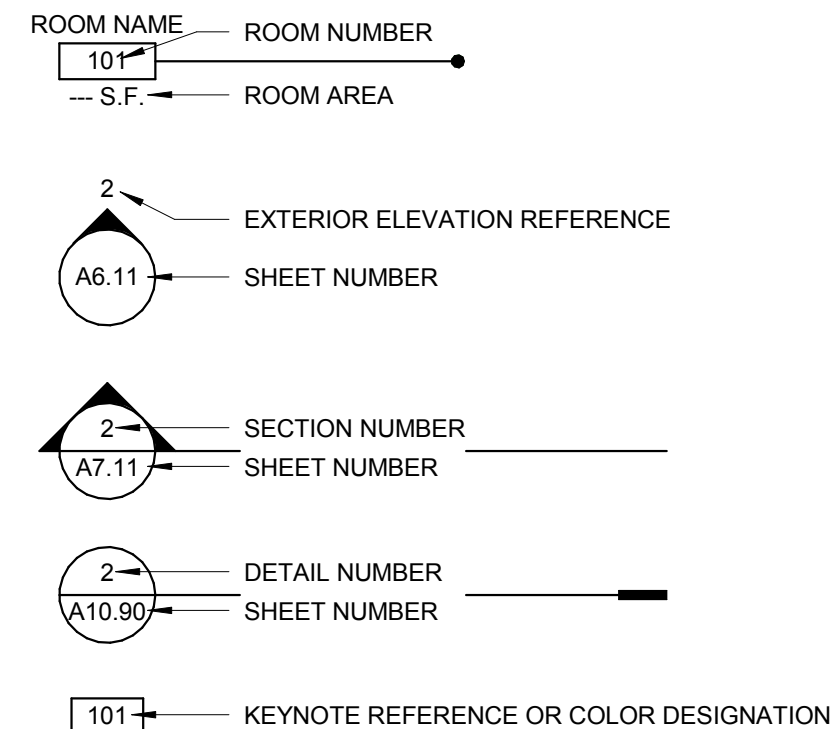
ROOM NAME
101
--- S.F.
ROOM NUMBER
ROOM AREA

2
A6.11
EXTERIOR ELEVATION REFERENCE
SHEET NUMBER

2
A7.11
SECTION NUMBER
SHEET NUMBER

2
A10.90
DETAIL NUMBER
SHEET NUMBER

101
KEYNOTE REFERENCE OR COLOR DESIGNATION